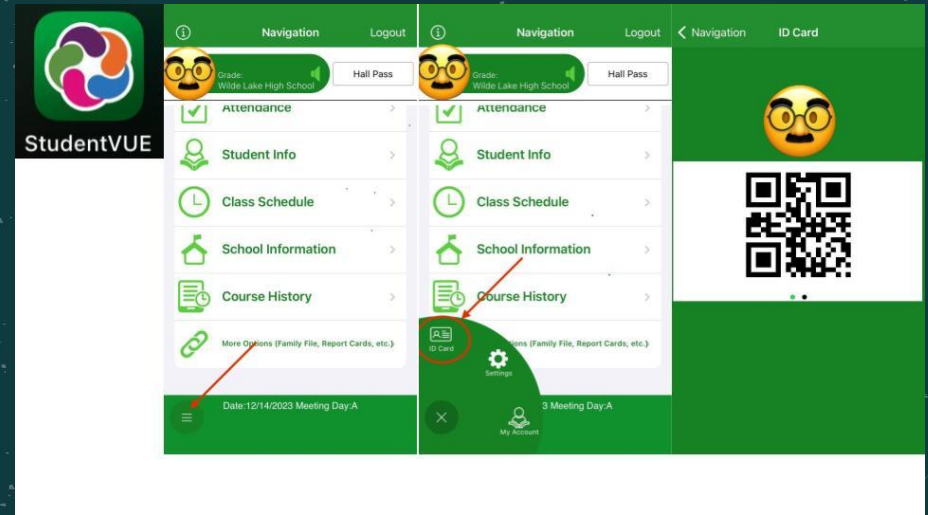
StudentVUE

Navigation Logout

Grade:
Wilde Lake High School

Hall Pass

Attendance

Student Info

Class Schedule

School Information

Course History

More Options (Family File, Report Cards, etc.)

Date:12/14/2023 Meeting Day:A

Navigation Logout

Grade:
Wilde Lake High School

Hall Pass

Attendance

Student Info

Class Schedule

School Information

Course History

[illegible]ions (Family File, Report Cards, etc.)

ID Card

Settings

3 Meeting Day:A

My Account

Navigation ID Card